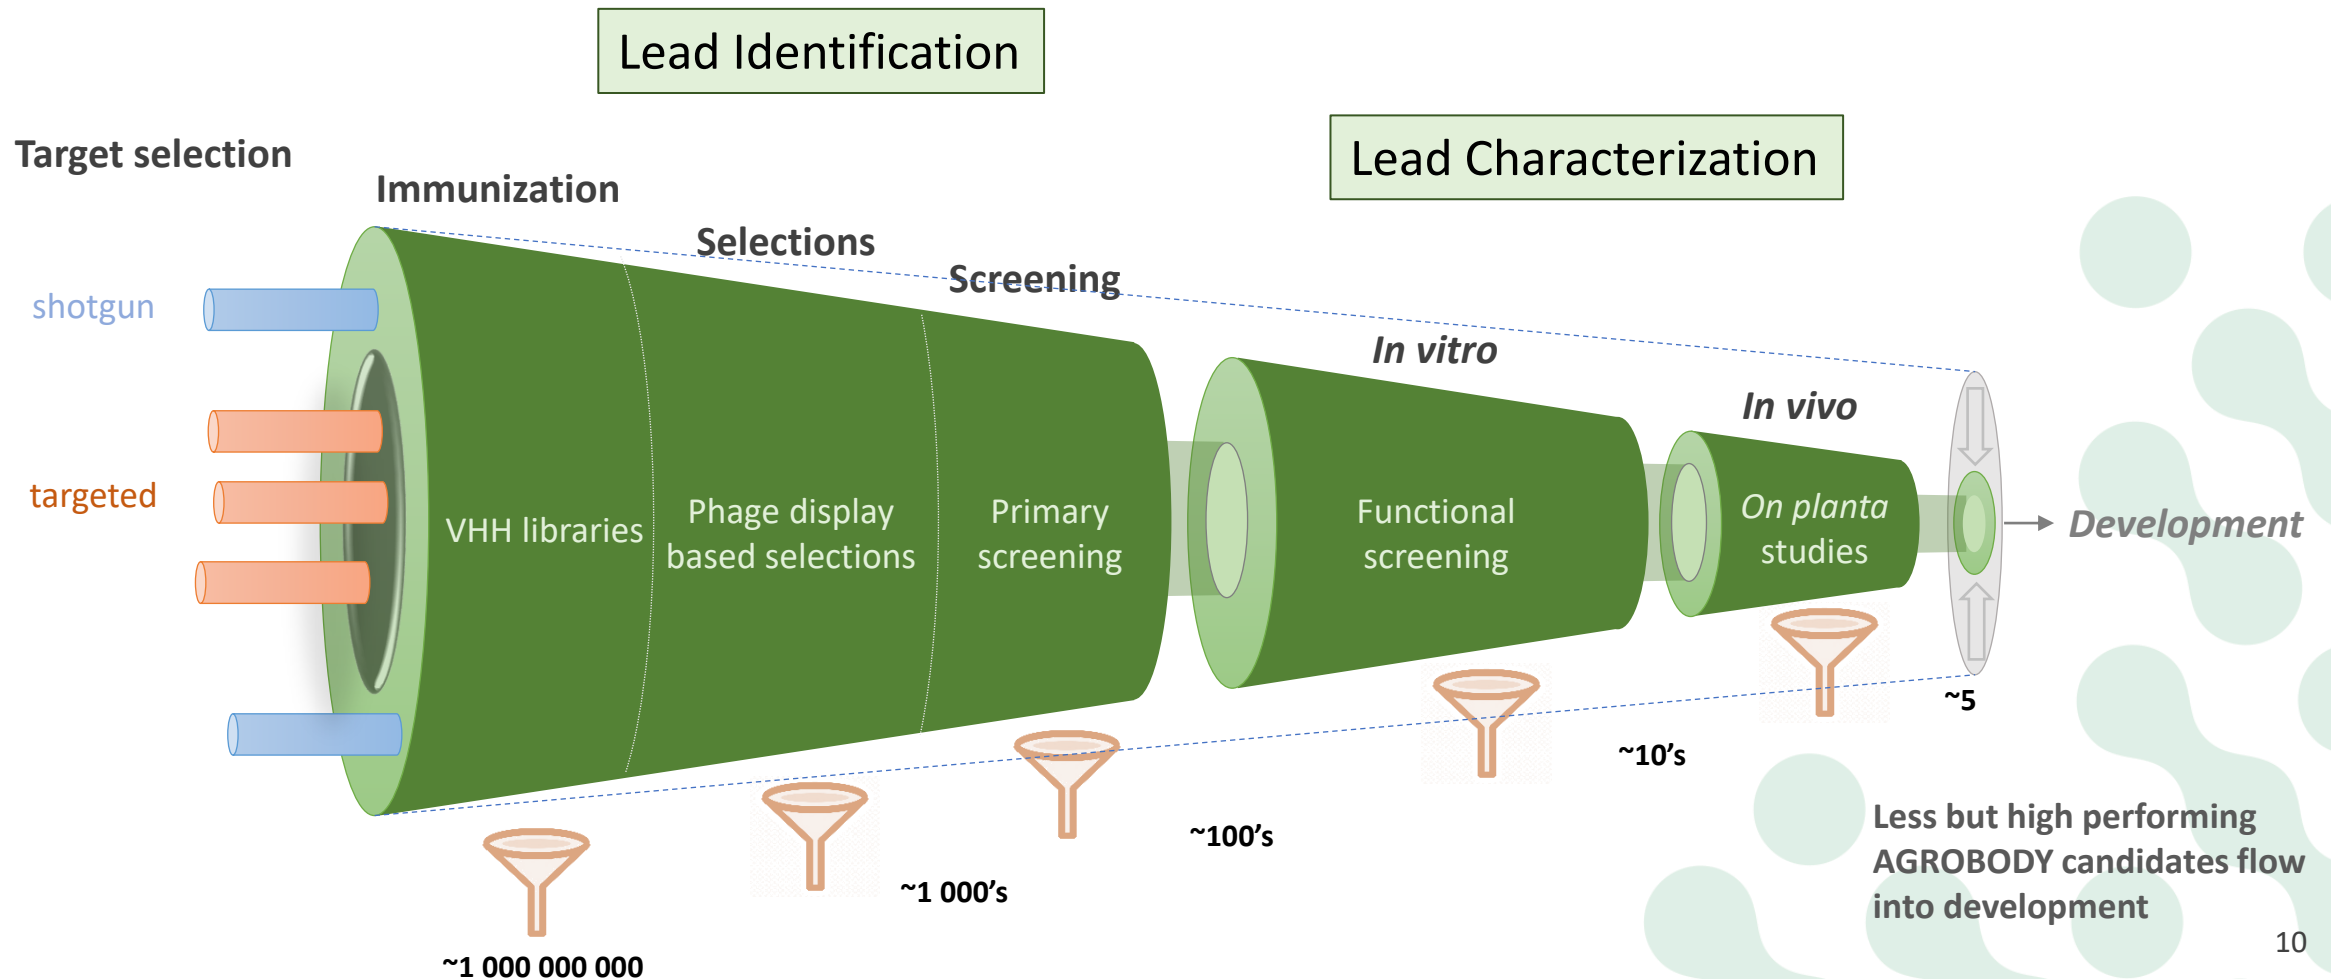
Lead Identification

Lead Characterization

Target selection

Immunization

Selections

Screening

In vitro

In vivo

shotgun

targeted

VHH libraries

Phage display based selections

Primary screening

Functional screening

On planta studies

Development

~5

~10's

~100's

~1 000's

~1 000 000 000

Less but high performing AGROBODY candidates flow into development

10